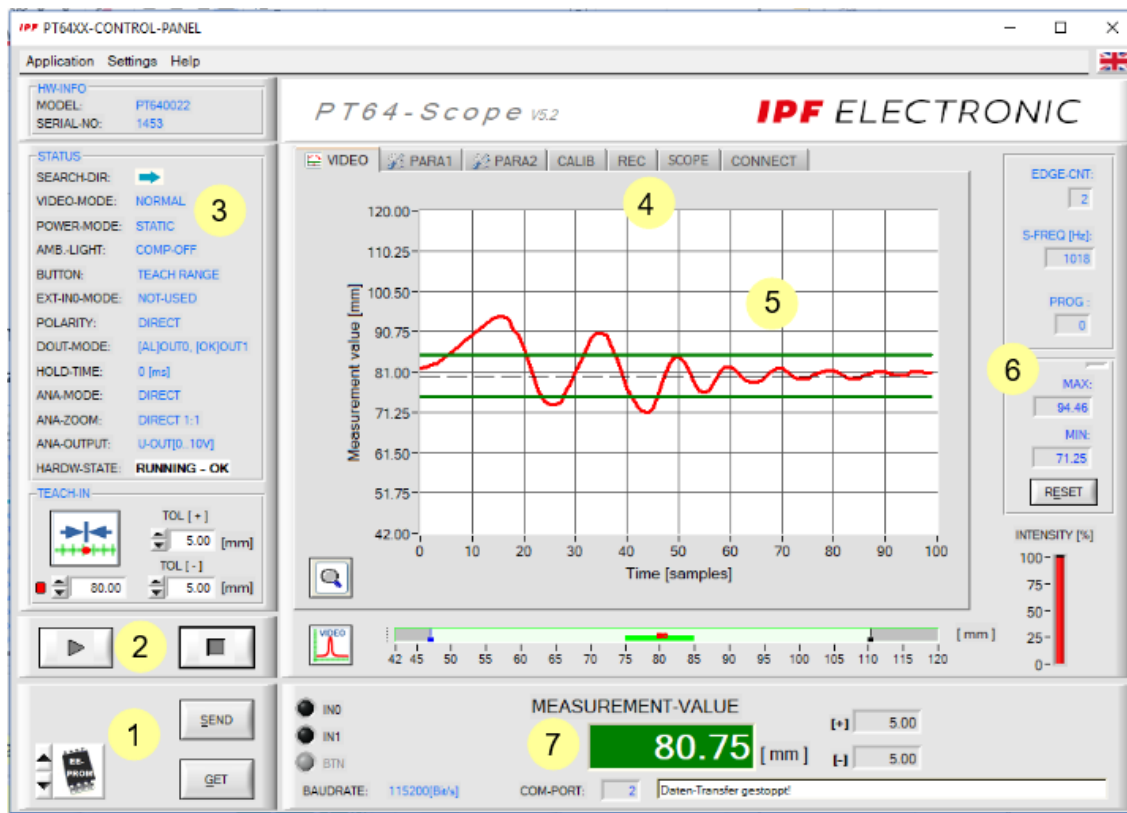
IPF PT64XX-CONTROL-PANEL

Application Settings Help

HW-INFO
MODEL: PT640022
SERIAL-NO: 1453

PT64-Scope V5.2

IPF ELECTRONIC

STATUS
SEARCH-DIR:
VIDEO-MODE: NORMAL
POWER-MODE: STATIC
AMB.-LIGHT: COMP-OFF
BUTTON: TEACH RANGE
EXT-IN0-MODE: NOT-USED
POLARITY: DIRECT
DOUT-MODE: [AL]OUT0, [OK]OUT1
HOLD-TIME: 0 [ms]
ANA-MODE: DIRECT
ANA-ZOOM: DIRECT 1:1
ANA-OUTPUT: U-OUT[0...10V]
HARDW-STATE: RUNNING - OK

3

VIDEO PARA1 PARA2 CALIB REC SCOPE CONNECT

4

5

120.00
110.25
100.50
90.75
81.00
71.25
61.50
51.75
42.00

Measurement value [mm]

0 10 20 30 40 50 60 70 80 90 100

Time [samples]

EDGE-CNT: 2
S-FREQ [Hz]: 1018
PROG : 0

6

MAX: 94.46
MIN: 71.25
RESET

INTENSITY [%]
100
75
50
25
0

TEACH-IN
TOL [+] 5.00 [mm]
TOL [-] 5.00 [mm]
80.00

2

VIDEO

[mm]
42 45 50 55 60 65 70 75 80 85 90 95 100 105 110 115 120

1

SEND
GET
EE-PROM

IN0
IN1
BTN
BAUDRATE: 115200[Bit/s]

MEASUREMENT-VALUE

7

80.75 [mm]

[+] 5.00
[-] 5.00

COM-PORT: 2 Daten-Transfer gestoppt!